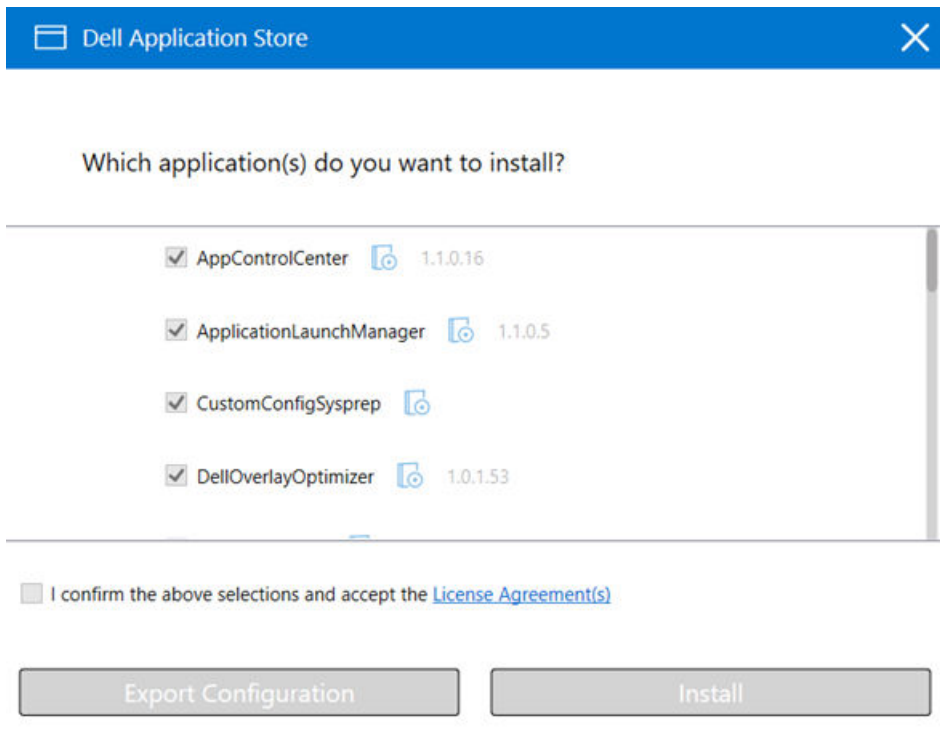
Dell Application Store

Which application(s) do you want to install?

AppControlCenter 1.1.0.16

ApplicationLaunchManager 1.1.0.5

CustomConfigSysprep

DellOverlayOptimizer 1.0.1.53

I confirm the above selections and accept the License Agreement(s)

Export Configuration

Install